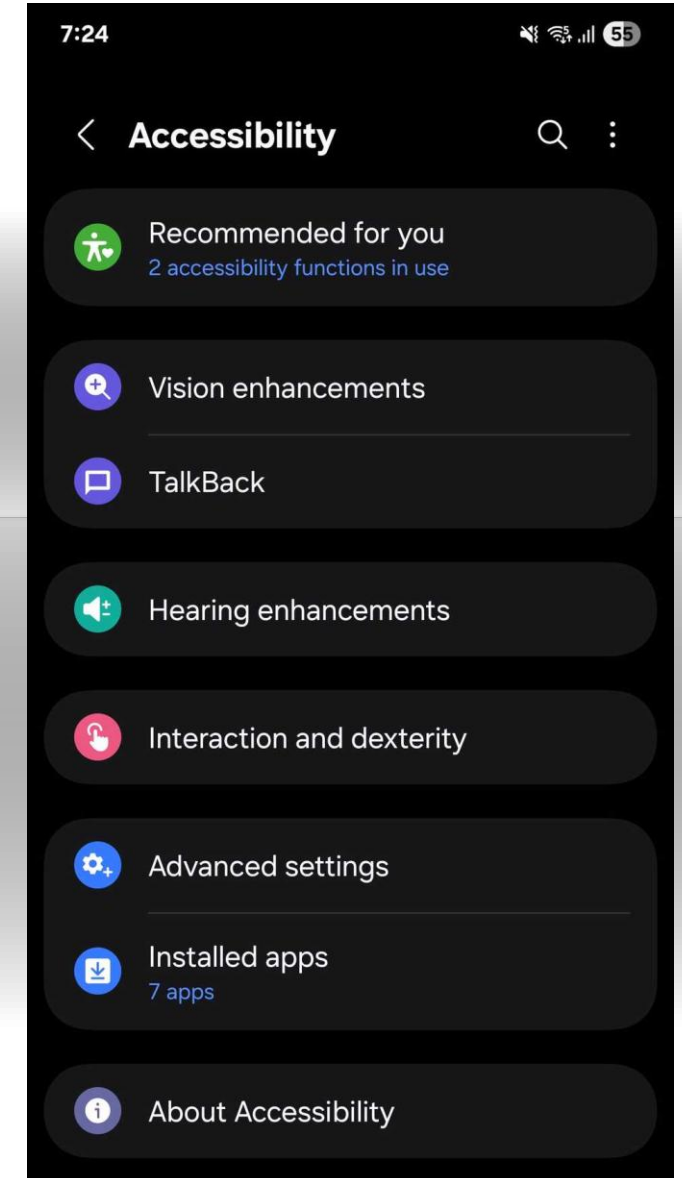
7:24

55

Accessibility

Recommended for you
2 accessibility functions in use

Vision enhancements

TalkBack

Hearing enhancements

Interaction and dexterity

Advanced settings

Installed apps
7 apps

About Accessibility